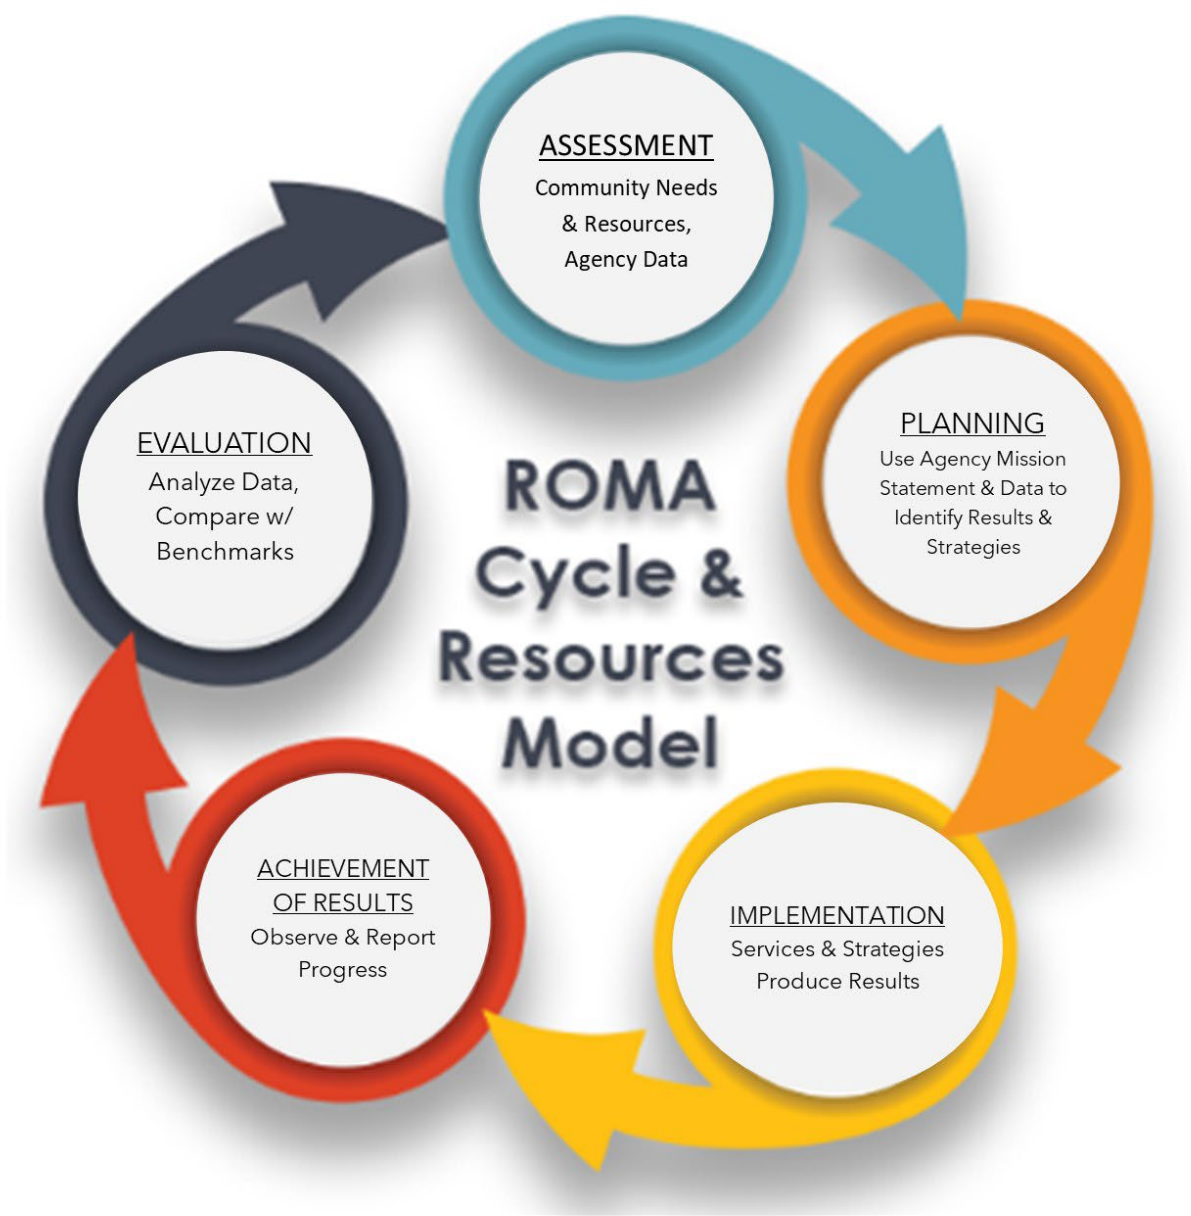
ASSESSMENT
Community Needs & Resources, Agency Data

PLANNING
Use Agency Mission Statement & Data to Identify Results & Strategies

IMPLEMENTATION
Services & Strategies Produce Results

ACHIEVEMENT OF RESULTS
Observe & Report Progress

EVALUATION
Analyze Data, Compare w/ Benchmarks

ROMA Cycle & Resources Model